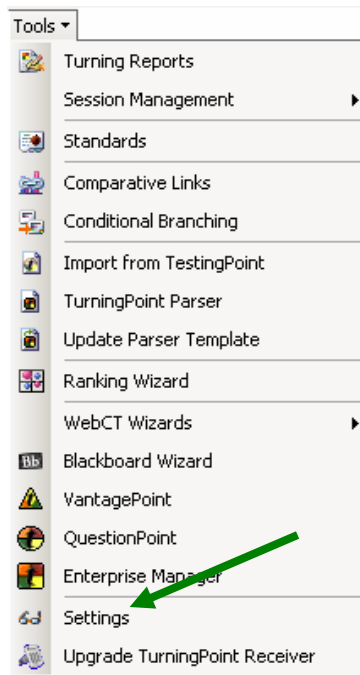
Tools ▾

Turning Reports
Session Management
Standards
Comparative Links
Conditional Branching
Import from TestingPoint
TurningPoint Parser
Update Parser Template
Ranking Wizard
WebCT Wizards
Bb Blackboard Wizard
VantagePoint
QuestionPoint
Enterprise Manager
Settings
Upgrade TurningPoint Receiver